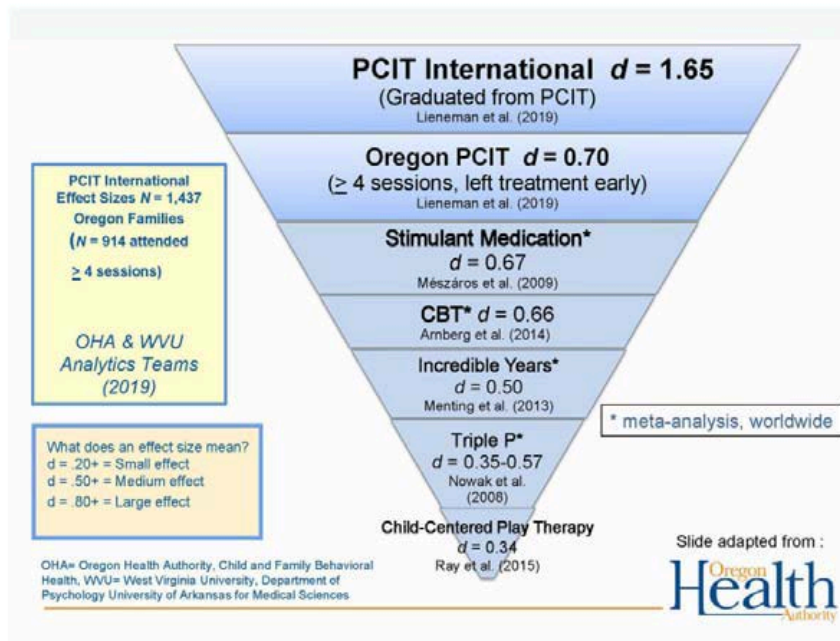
PCIT International $d$ = 1.65
(Graduated from PCIT)
Lieneman et al. (2019)

Oregon PCIT $d$ = 0.70
($\geq$ 4 sessions, left treatment early)
Lieneman et al. (2019)

Stimulant Medication*
$d$ = 0.67
Mészáros et al. (2009)

CBT* $d$ = 0.66
Arnberg et al. (2014)

Incredible Years*
$d$ = 0.50
Menting et al. (2013)

Triple P*
$d$ = 0.35-0.57
Nowak et al. (2008)

Child-Centered Play Therapy
$d$ = 0.34
Ray et al. (2015)

PCIT International Effect Sizes $N$ = 1,437 Oregon Families
($N$ = 914 attended
$\geq$ 4 sessions)

OHA & WVU Analytics Teams (2019)

What does an effect size mean?
d = .20+ = Small effect
d = .50+ = Medium effect
d = .80+ = Large effect

* meta-analysis, worldwide

OHA= Oregon Health Authority, Child and Family Behavioral Health, WVU= West Virginia University, Department of Psychology University of Arkansas for Medical Sciences

Slide adapted from :
Oregon Health Authority